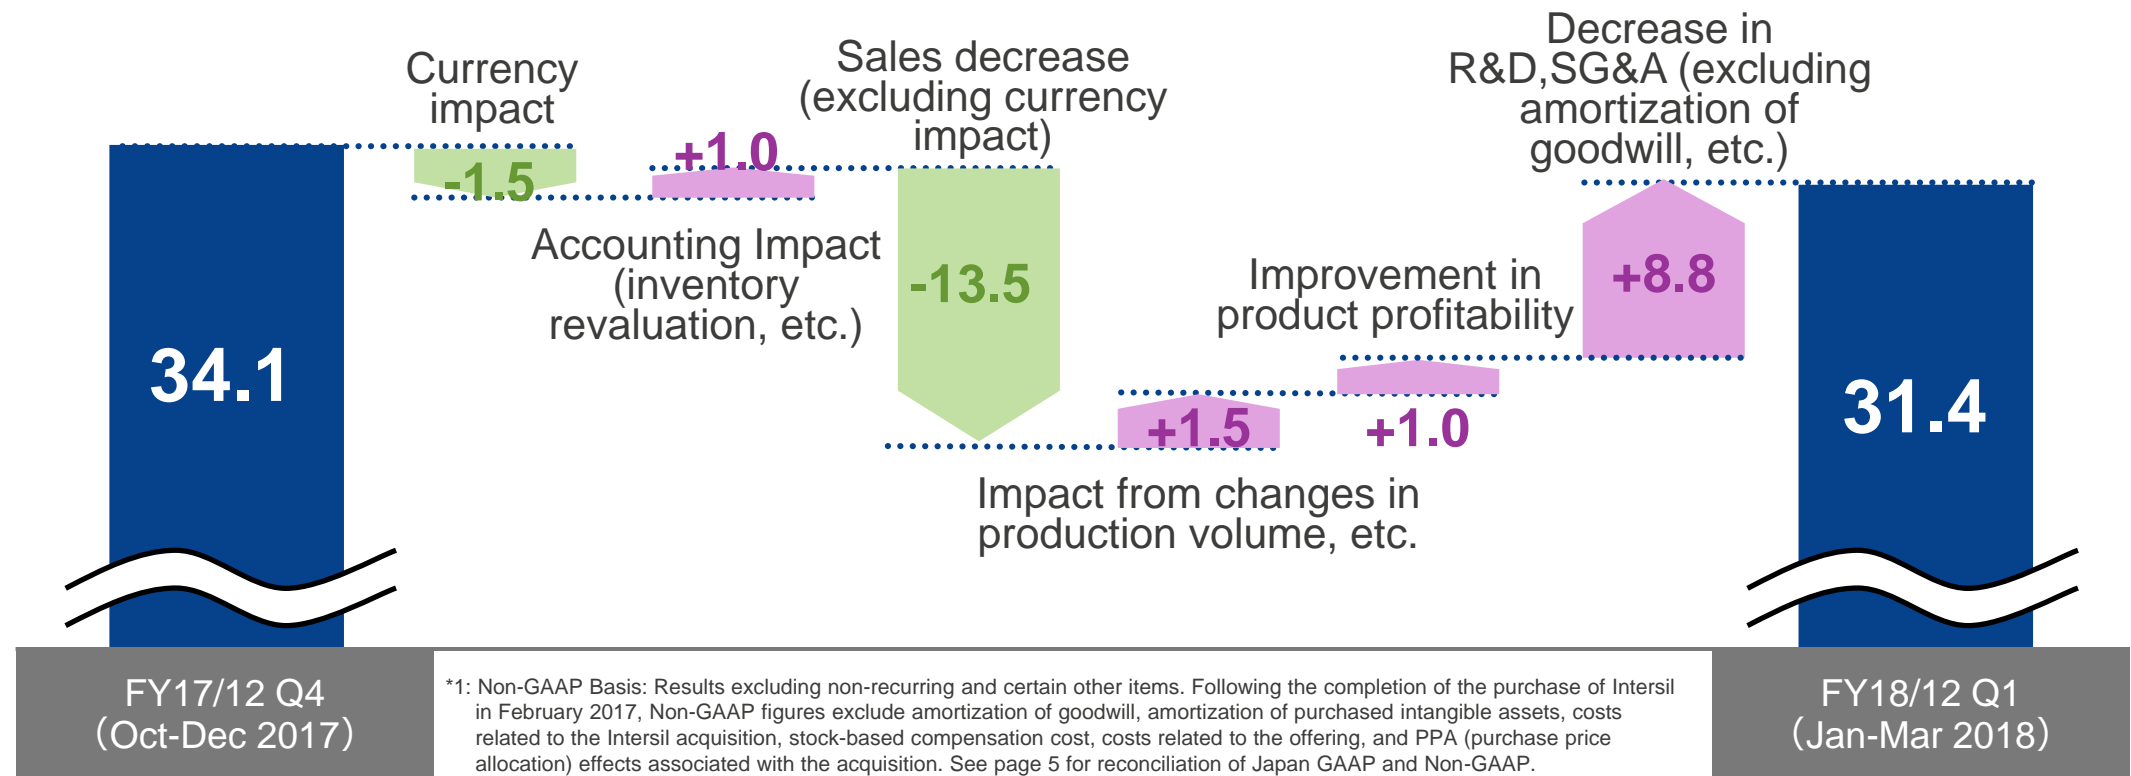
34.1

Currency impact

-1.5

+1.0

Accounting Impact (inventory revaluation, etc.)

Sales decrease (excluding currency impact)

-13.5

+1.5

Impact from changes in production volume, etc.

Improvement in product profitability

+1.0

Decrease in R&D,SG&A (excluding amortization of goodwill, etc.)

+8.8

31.4

FY17/12 Q4 (Oct-Dec 2017)

*1: Non-GAAP Basis: Results excluding non-recurring and certain other items. Following the completion of the purchase of Intersil in February 2017, Non-GAAP figures exclude amortization of goodwill, amortization of purchased intangible assets, costs related to the Intersil acquisition, stock-based compensation cost, costs related to the offering, and PPA (purchase price allocation) effects associated with the acquisition. See page 5 for reconciliation of Japan GAAP and Non-GAAP.

FY18/12 Q1 (Jan-Mar 2018)